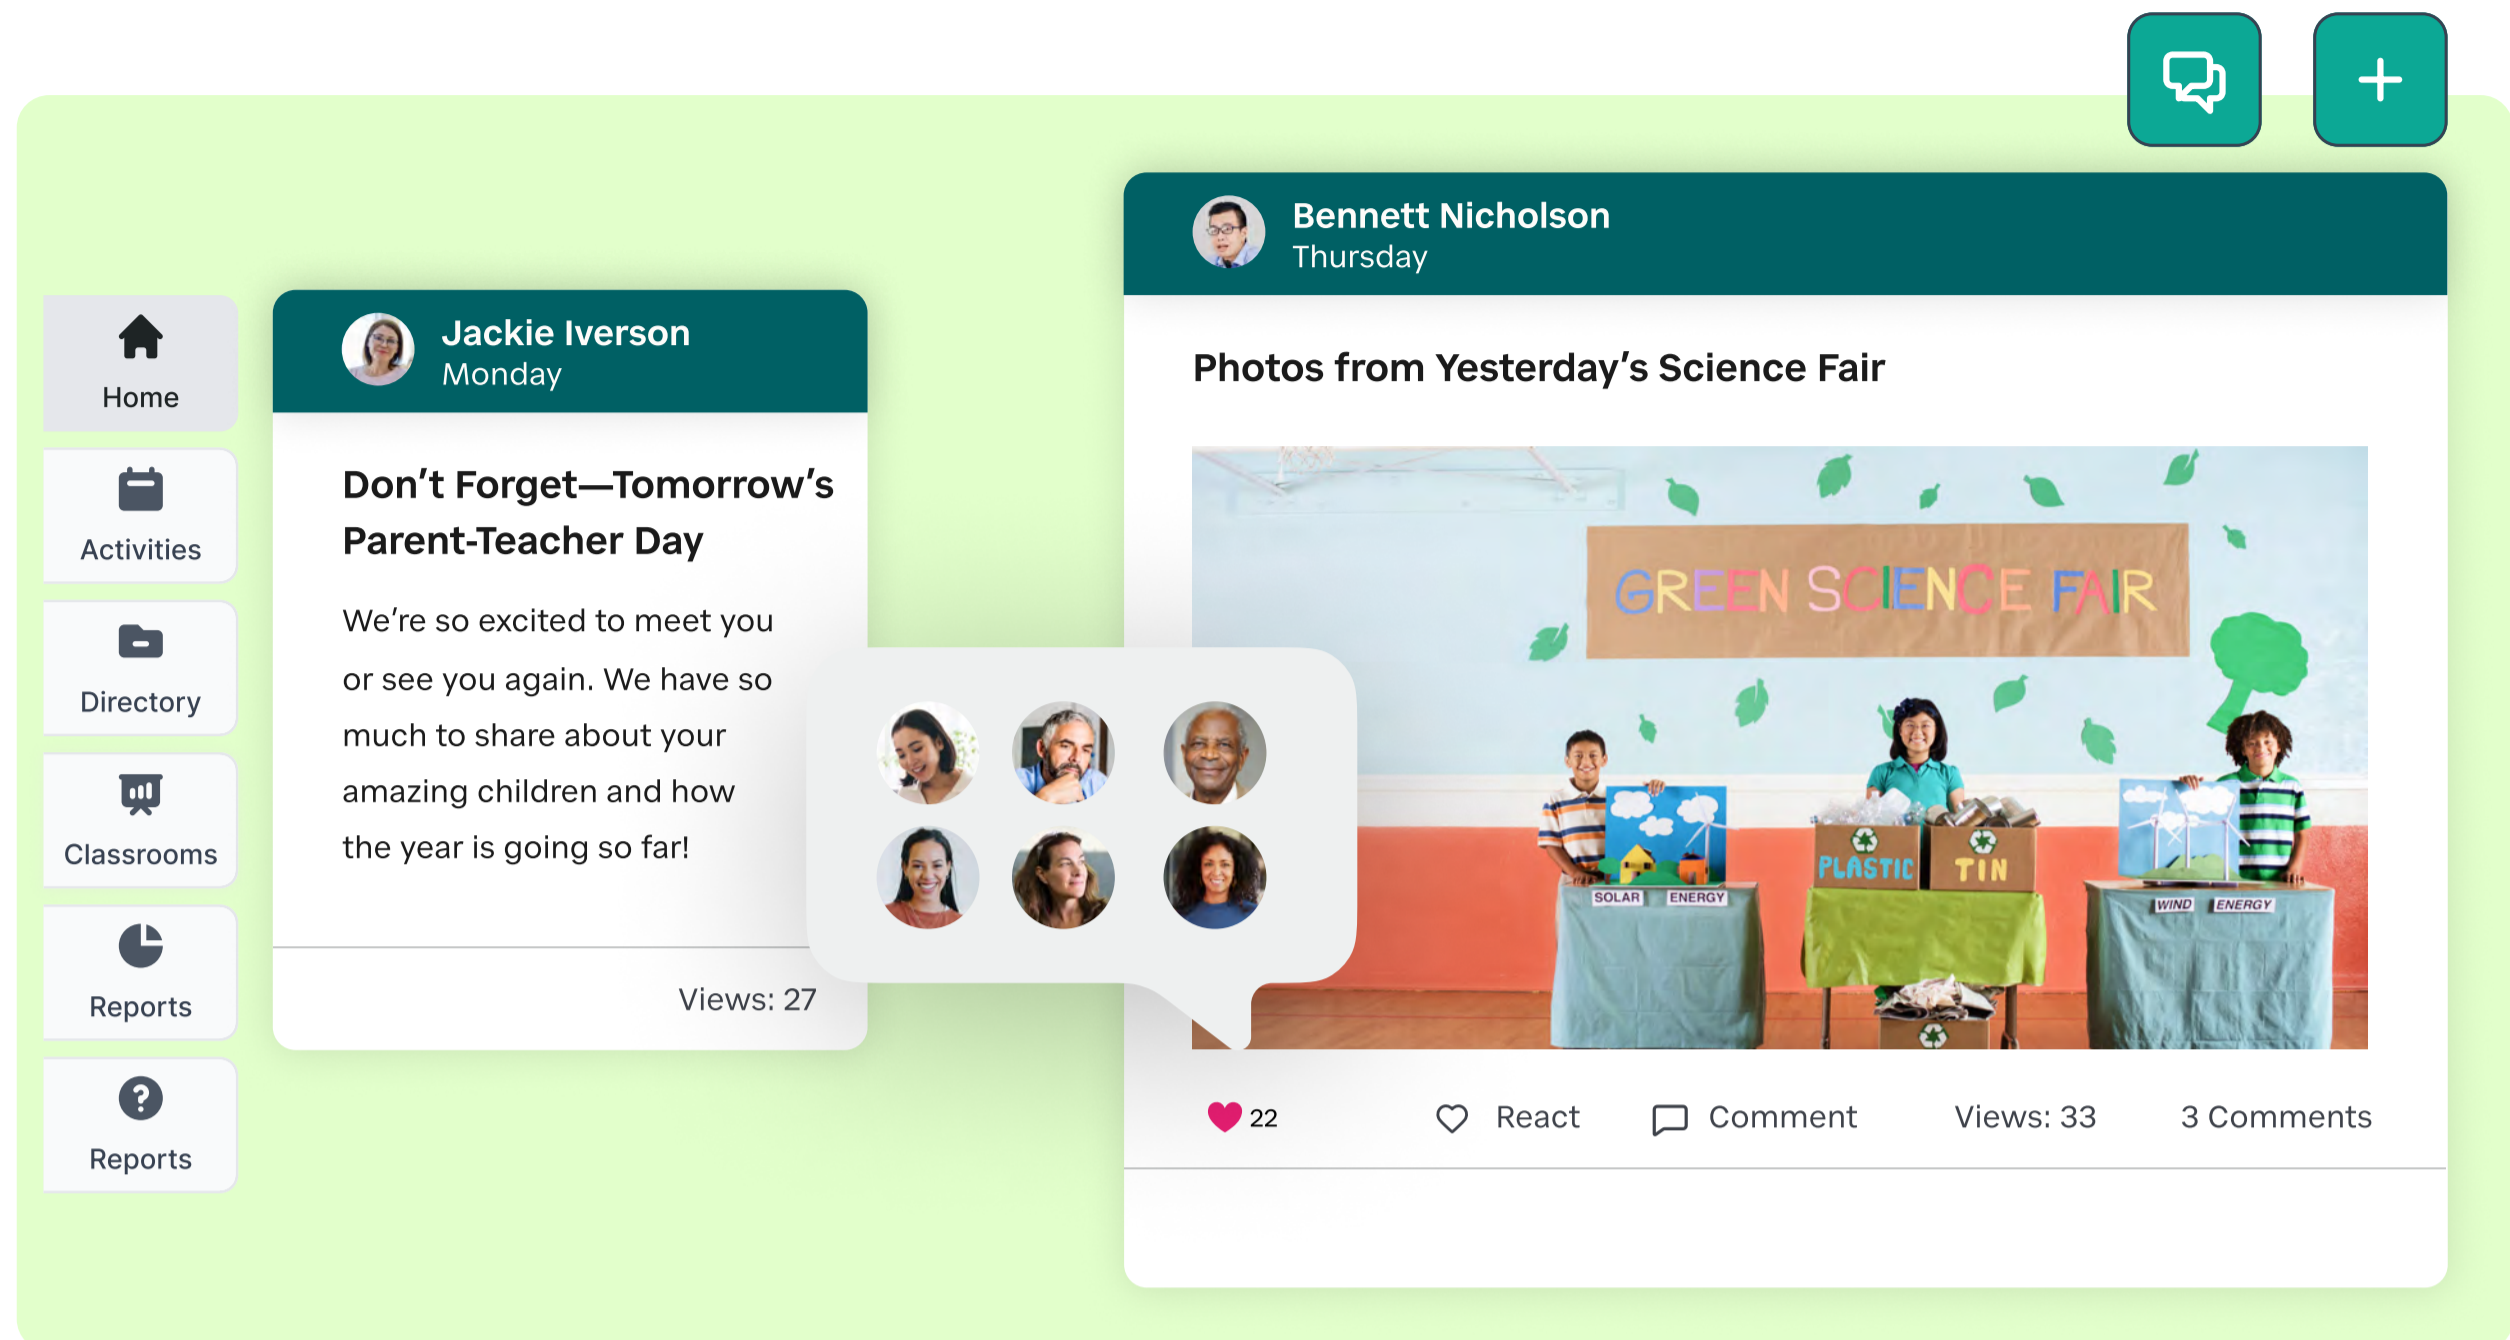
Home

Activities

Directory

Classrooms

Reports

Reports

Jackie Iverson
Monday

Don't Forget—Tomorrow's Parent-Teacher Day

We're so excited to meet you or see you again. We have so much to share about your amazing children and how the year is going so far!

Views: 27

Bennett Nicholson
Thursday

Photos from Yesterday's Science Fair

GREEN SCIENCE FAIR

SOLAR ENERGY

PLASTIC TIN

WIND ENERGY

22 React Comment Views: 33 3 Comments